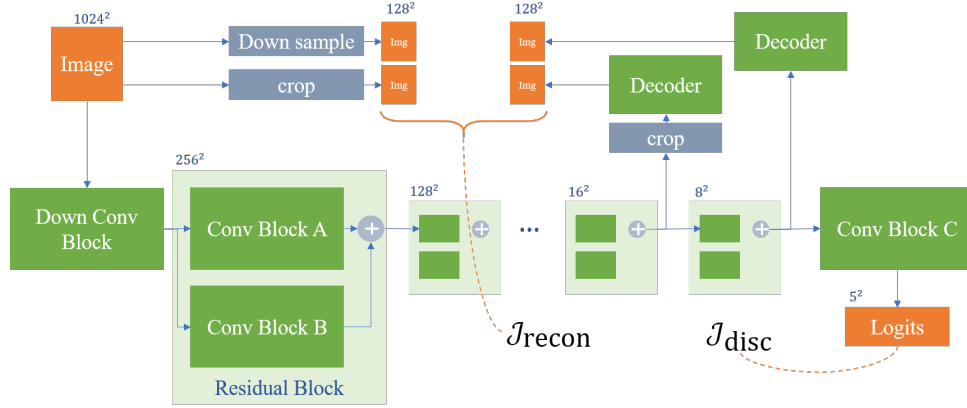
$1024^2$
Image
Down sample
crop
$128^2$
Img
Img
$128^2$
Img
Img
Decoder
Decoder
crop
$256^2$
Down Conv Block
Conv Block A
Conv Block B
Residual Block
$128^2$
...
$16^2$
$8^2$
Conv Block C
$5^2$
Logits
$\mathcal{J}_{\text{recon}}$
$\mathcal{J}_{\text{disc}}$